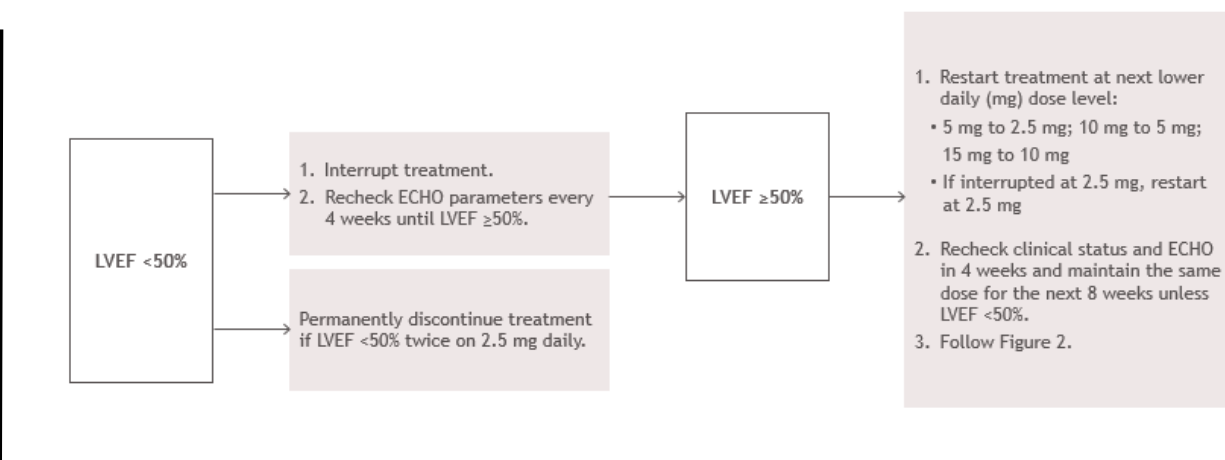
LVEF <50%

1. Interrupt treatment.
2. Recheck ECHO parameters every 4 weeks until LVEF ≥50%.

Permanently discontinue treatment if LVEF <50% twice on 2.5 mg daily.

LVEF ≥50%

1. Restart treatment at next lower daily (mg) dose level:
• 5 mg to 2.5 mg; 10 mg to 5 mg; 15 mg to 10 mg
• If interrupted at 2.5 mg, restart at 2.5 mg
2. Recheck clinical status and ECHO in 4 weeks and maintain the same dose for the next 8 weeks unless LVEF <50%.
3. Follow Figure 2.